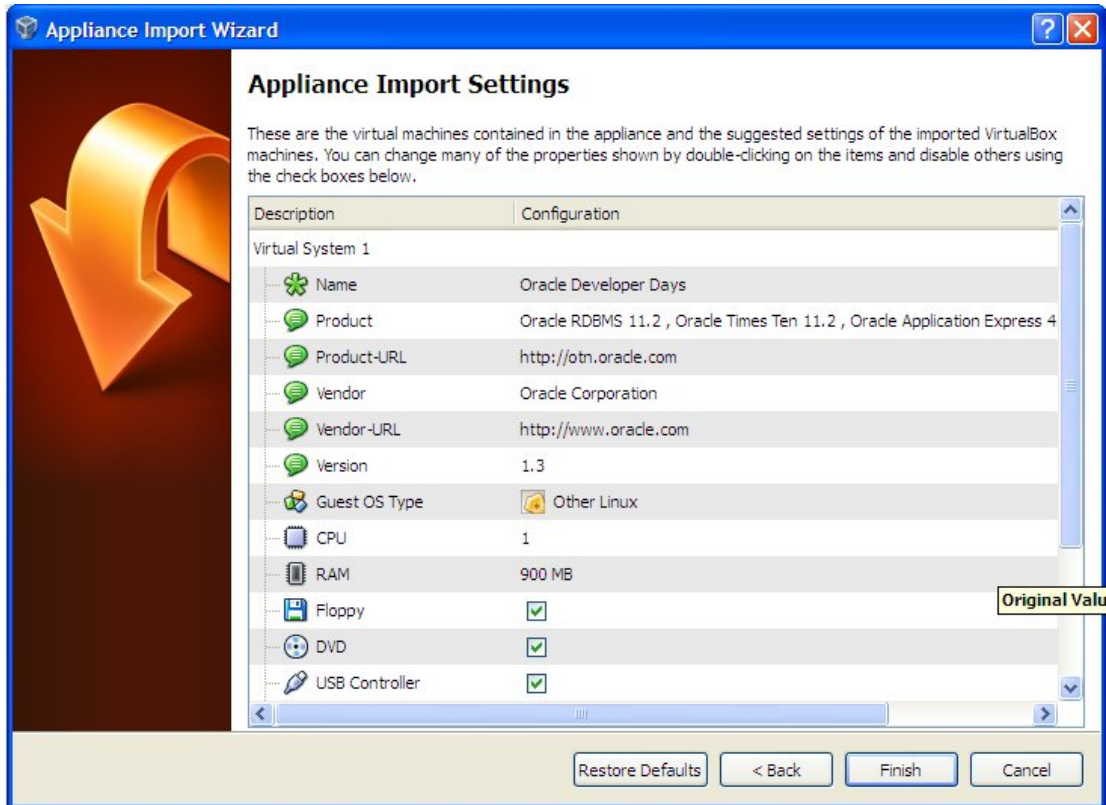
Appliance Import Wizard

Appliance Import Settings

These are the virtual machines contained in the appliance and the suggested settings of the imported VirtualBox machines. You can change many of the properties shown by double-clicking on the items and disable others using the check boxes below.

| Description | Configuration |
|---|---|
| Virtual System 1 | |
| Name | Oracle Developer Days |
| Product | Oracle RDBMS 11.2 , Oracle Times Ten 11.2 , Oracle Application Express 4 |
| Product-URL | http://otn.oracle.com |
| Vendor | Oracle Corporation |
| Vendor-URL | http://www.oracle.com |
| Version | 1.3 |
| Guest OS Type | Other Linux |
| CPU | 1 |
| RAM | 900 MB |
| Floppy | ☑ |
| DVD | ☑ |
| USB Controller | ☑ |

Original Valu

Restore Defaults
< Back
Finish
Cancel